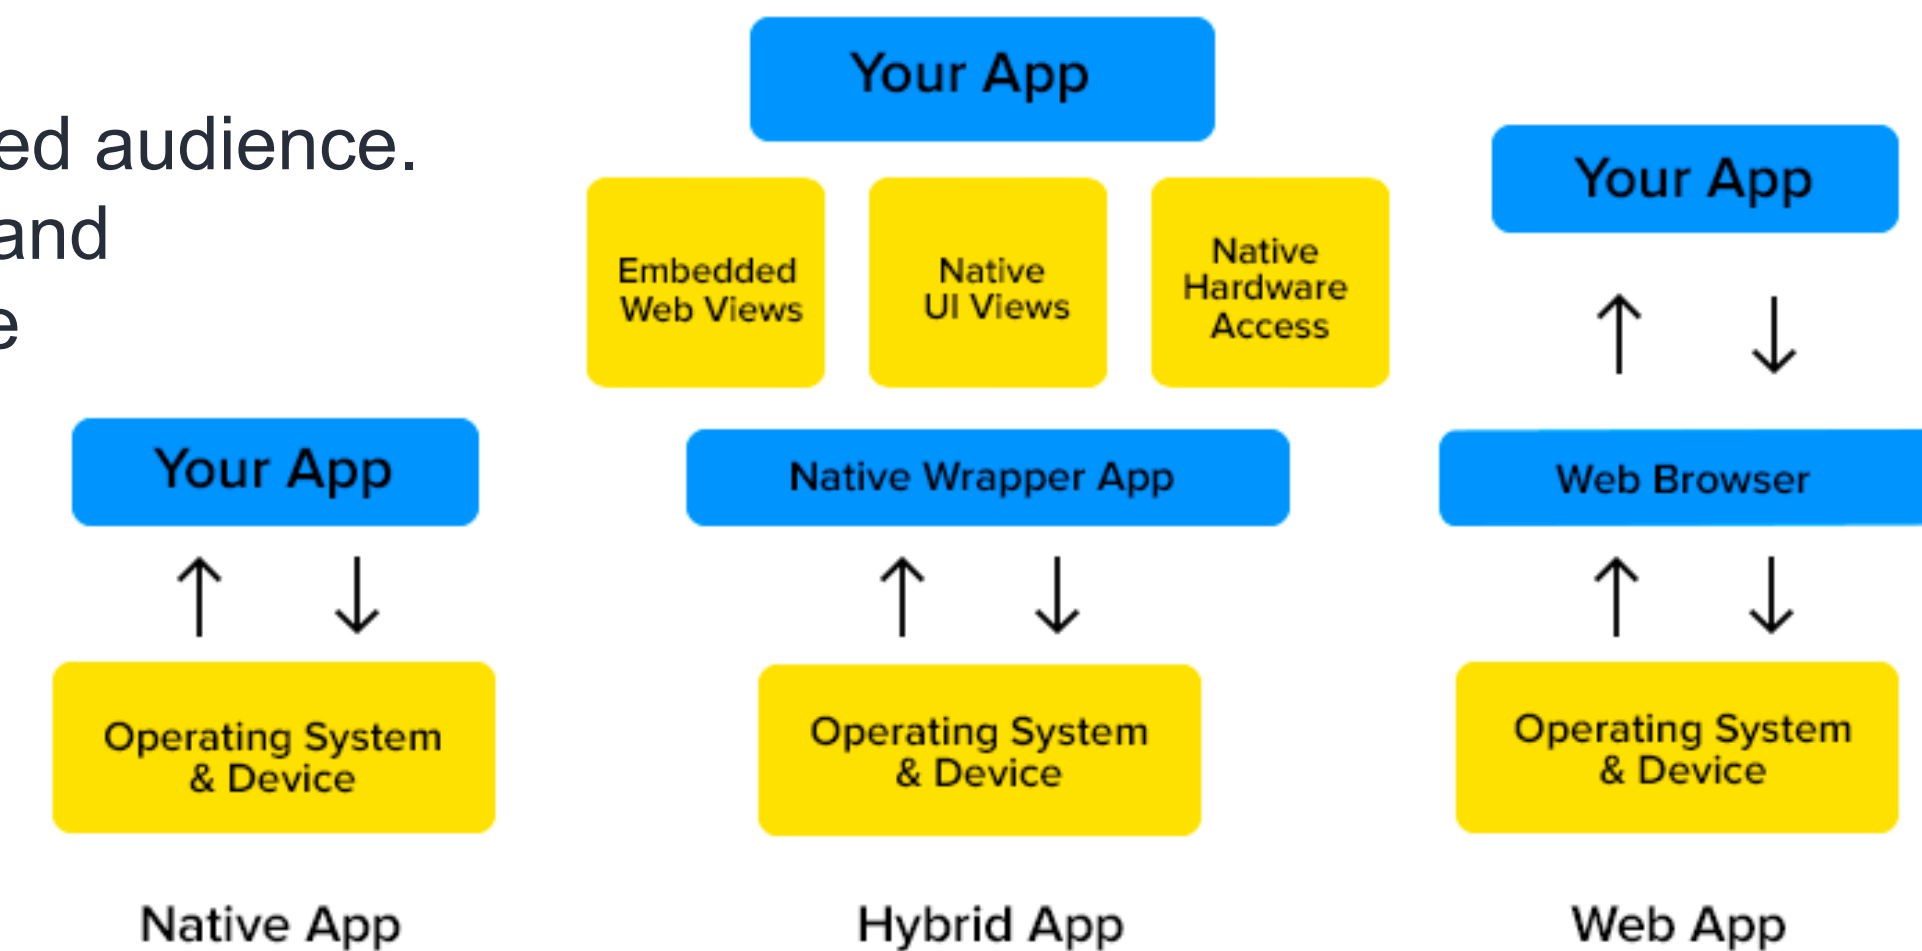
ed audience.
and
e

Your App

Operating System & Device

Native App

Your App

Embedded Web Views

Native UI Views

Native Hardware Access

Native Wrapper App

Operating System & Device

Hybrid App

Your App

Web Browser

Operating System & Device

Web App